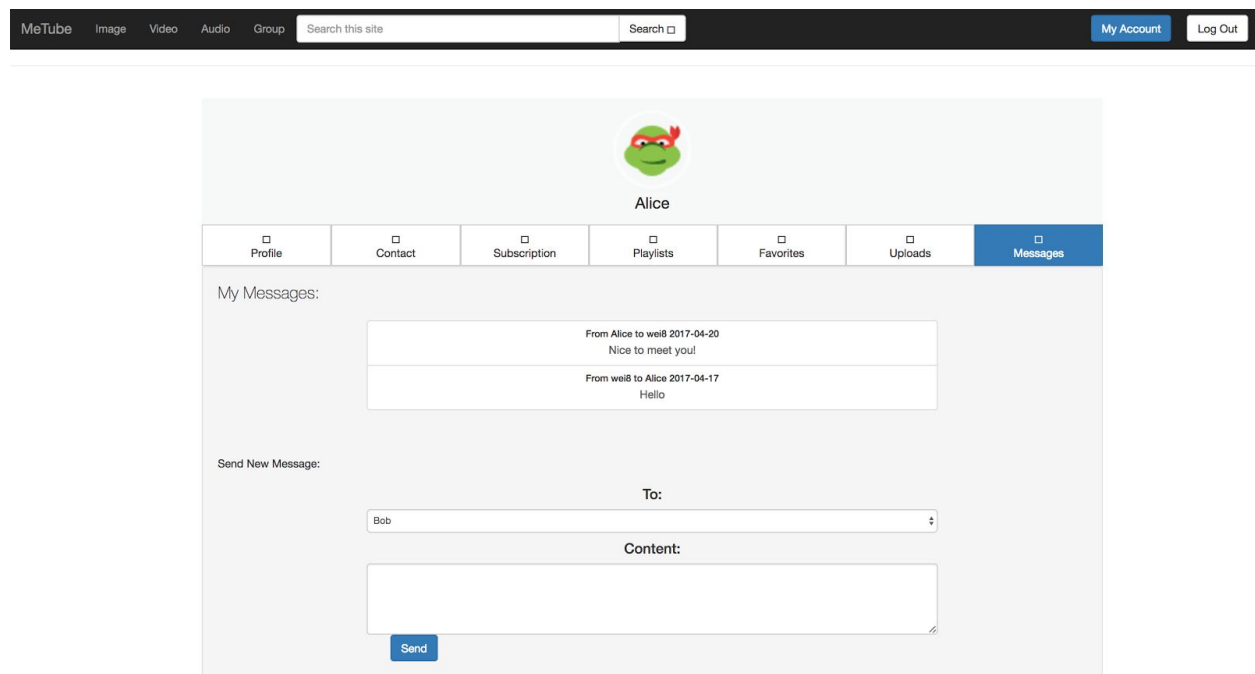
MeTube Image Video Audio Group Search this site Search □ My Account Log Out

Alice

□ Profile | □ Contact | □ Subscription | □ Playlists | □ Favorites | □ Uploads | □ Messages

My Messages:

From Alice to wei8 2017-04-20
Nice to meet you!

From wei8 to Alice 2017-04-17
Hello

Send New Message:

To:

Bob

Content:

Send